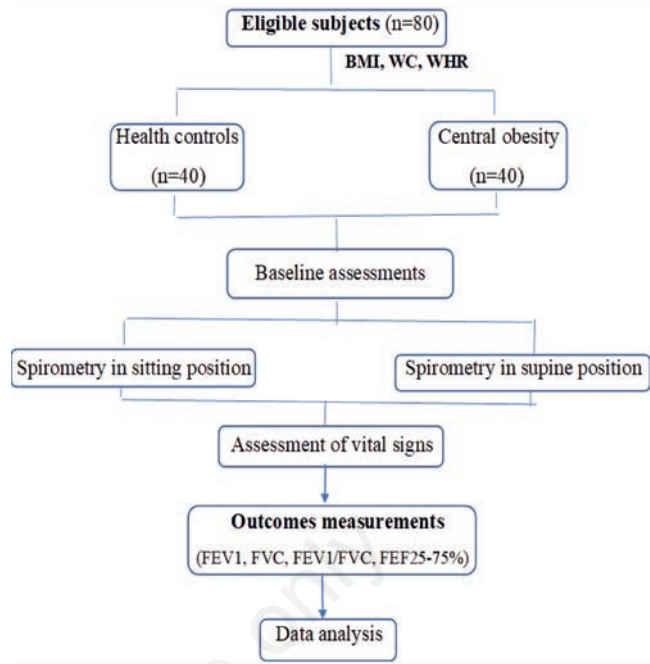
Eligible subjects (n=80)

BMI, WC, WHR

Health controls

(n=40)

Central obesity

(n=40)

Baseline assessments

Spirometry in sitting position

Spirometry in supine position

Assessment of vital signs

Outcomes measurements

(FEV1, FVC, FEV1/FVC, FEF25-75%)

Data analysis